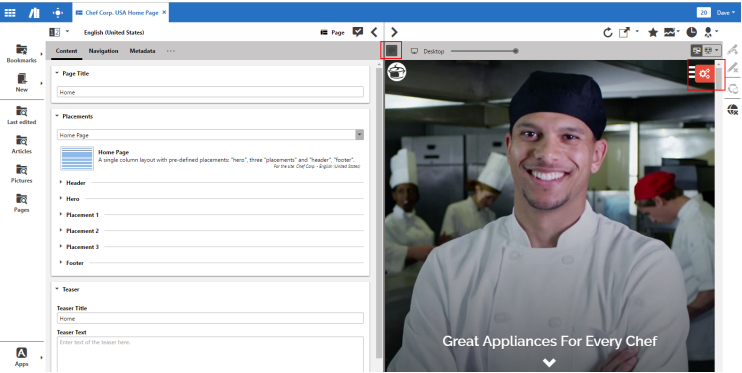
Chef Corp. USA Home Page ×

20 Dave

English (United States)

Page

Desktop

Bookmarks

New

Last edited

Articles

Pictures

Pages

Apps

Content Navigation Metadata ···

Page Title

Home

Placements

Home Page

Home Page
A single column layout with pre-defined placements: "hero", three "placements" and "header", "footer".
For the site: Chef Corp. - English (United States)

Header

Hero

Placement 1

Placement 2

Placement 3

Footer

Teaser

Teaser Title

Home

Teaser Text

Enter text of the teaser here.

Great Appliances For Every Chef